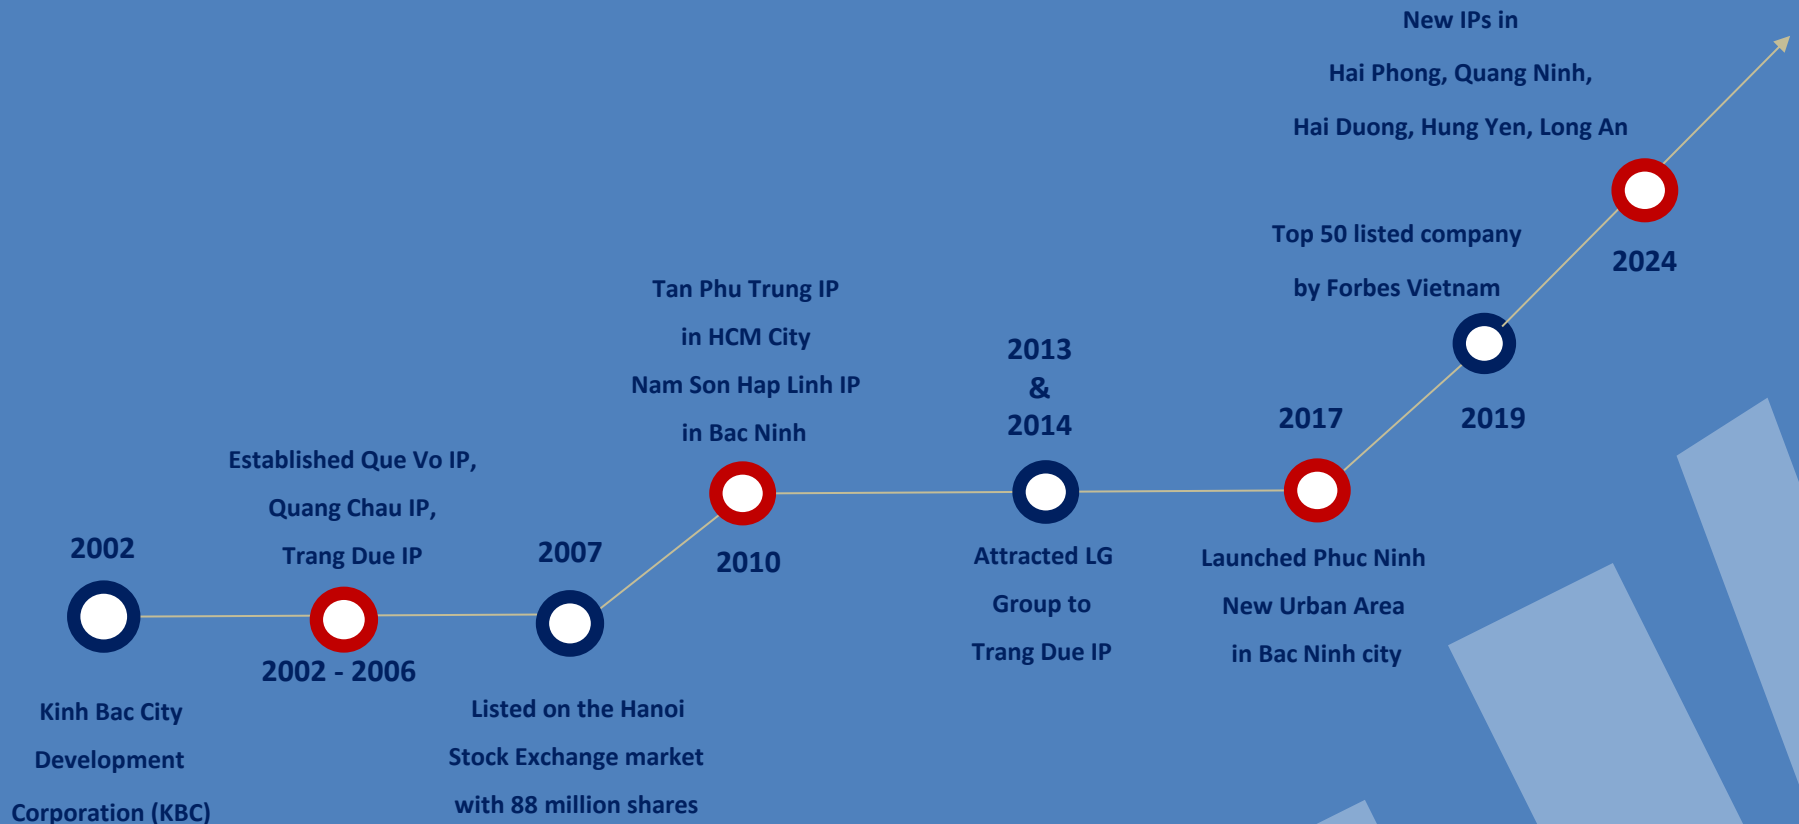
New IPs in
Hai Phong, Quang Ninh,
Hai Duong, Hung Yen, Long An

Top 50 listed company
by Forbes Vietnam

2024

Tan Phu Trung IP
in HCM City
Nam Son Hap Linh IP
in Bac Ninh

2013
&
2014

2017

2019

Established Que Vo IP,
Quang Chau IP,
Trang Due IP

2002

2007

2010

Attracted LG
Group to
Trang Due IP

Launched Phuc Ninh
New Urban Area
in Bac Ninh city

2002 - 2006

Kinh Bac City
Development
Corporation (KBC)

Listed on the Hanoi
Stock Exchange market
with 88 million shares